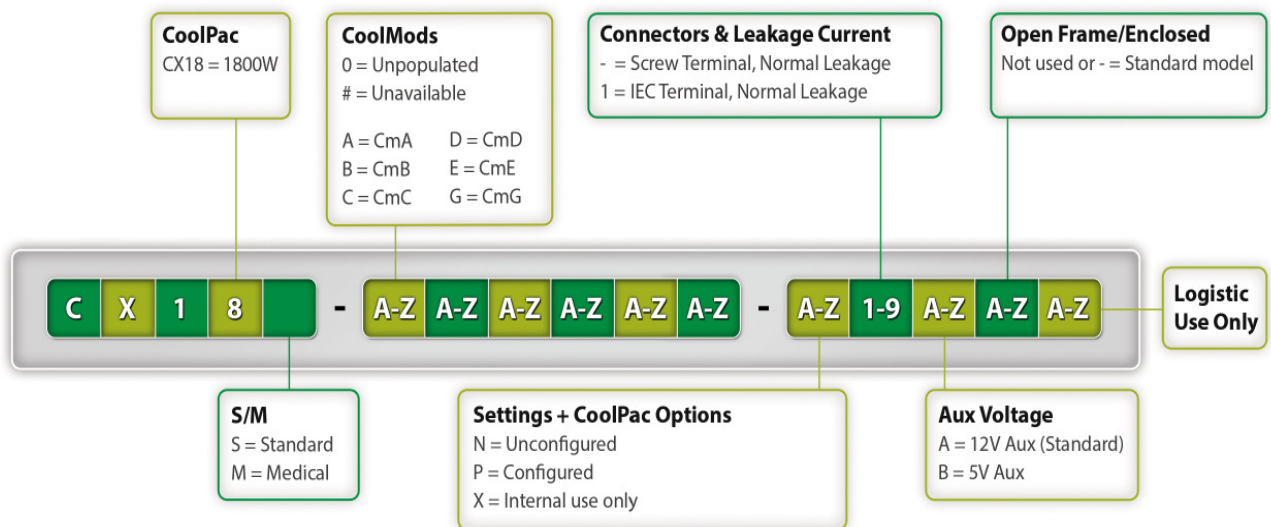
CoolPac
CX18 = 1800W

CoolMods
0 = Unpopulated
# = Unavailable

A = CmA
B = CmB
C = CmC

D = CmD
E = CmE
G = CmG

Connectors & Leakage Current
- = Screw Terminal, Normal Leakage
1 = IEC Terminal, Normal Leakage

Open Frame/Enclosed
Not used or - = Standard model

C X 1 8 - A-Z A-Z A-Z A-Z A-Z A-Z - A-Z 1-9 A-Z A-Z A-Z

Logistic Use Only

S/M
S = Standard
M = Medical

Settings + CoolPac Options
N = Unconfigured
P = Configured
X = Internal use only

Aux Voltage
A = 12V Aux (Standard)
B = 5V Aux